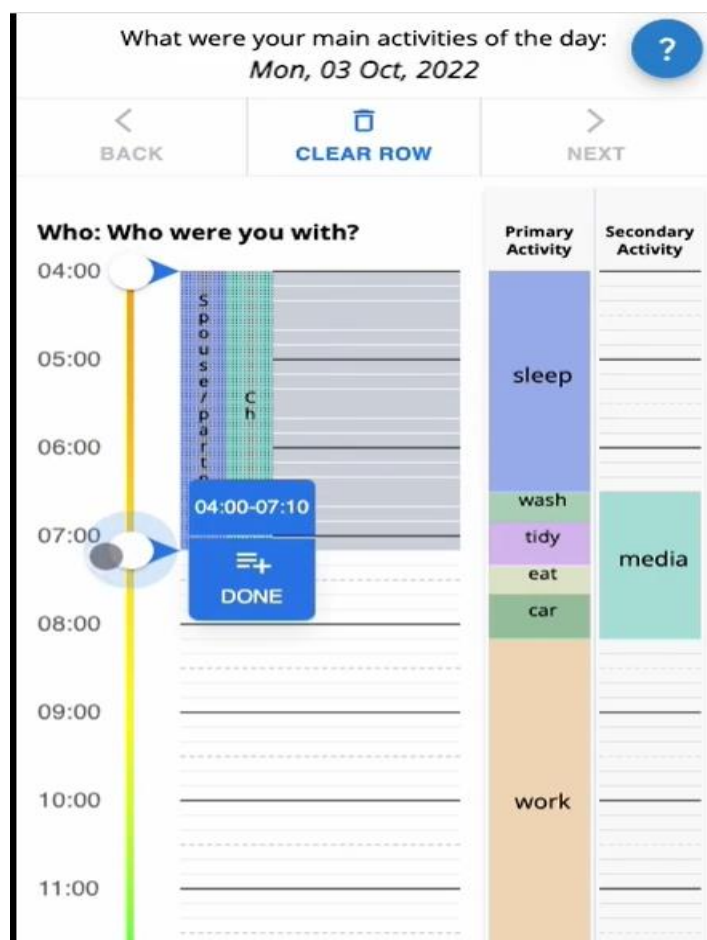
What were your main activities of the day:
Mon, 03 Oct, 2022

?

BACK

CLEAR ROW

NEXT

Who: Who were you with?

Primary Activity

Secondary Activity

04:00

05:00

06:00

07:00

08:00

09:00

10:00

11:00

Spouse/partn

Ch

04:00-07:10

DONE

sleep

wash

tidy

eat

car

work

media